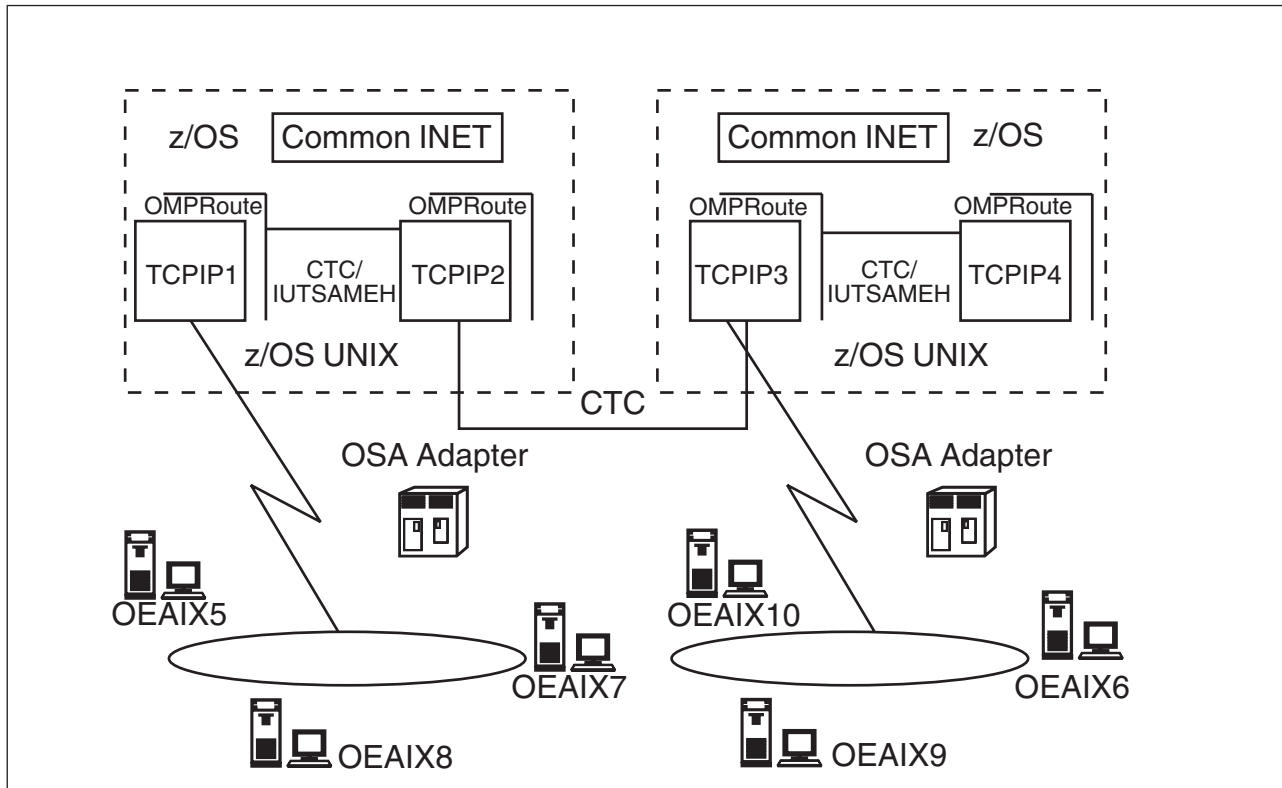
z/OS

Common INET

OMPRoute

OMPRoute

TCPIP1

CTC/
IUTSAMEH

TCPIP2

z/OS UNIX

Common INET

z/OS

OMPRoute

OMPRoute

TCPIP3

CTC/
IUTSAMEH

TCPIP4

z/OS UNIX

CTC

OSA Adapter

OSA Adapter

OEAIX5

OEAIX7

OEAIX8

OEAIX10

OEAIX6

OEAIX9